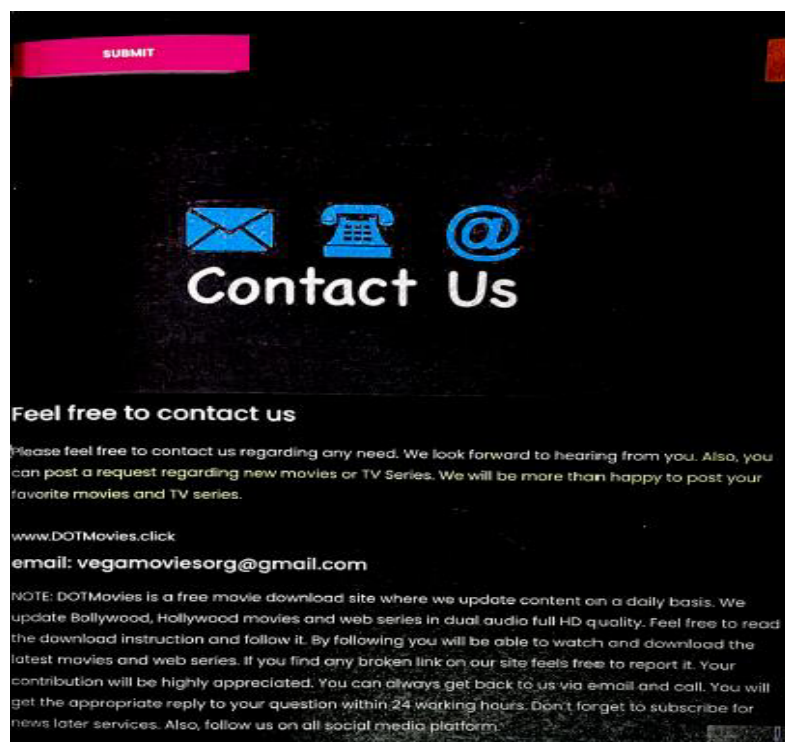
SUBMIT

Contact Us

Feel free to contact us

Please feel free to contact us regarding any need. We look forward to hearing from you. Also, you can post a request regarding new movies or TV Series. We will be more than happy to post your favorite movies and TV series.

www.DOTMovies.click

email: vegamoviesorg@gmail.com

NOTE: DOTMovies is a free movie download site where we update content on a daily basis. We update Bollywood, Hollywood movies and web series in dual audio full HD quality. Feel free to read the download instruction and follow it. By following you will be able to watch and download the latest movies and web series. If you find any broken link on our site feels free to report it. Your contribution will be highly appreciated. You can always get back to us via email and call. You will get the appropriate reply to your question within 24 working hours. Don't forget to subscribe for news later services. Also, follow us on all social media platform.